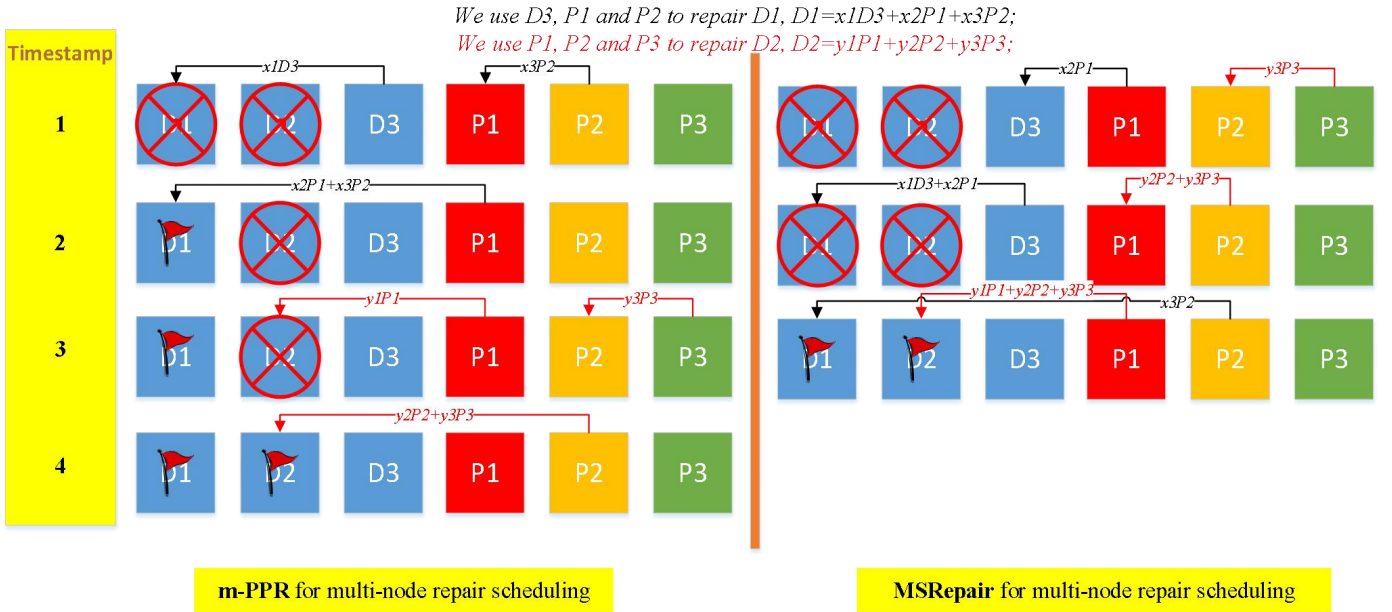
We use D3, P1 and P2 to repair D1, D1=x1D3+x2P1+x3P2;
We use P1, P2 and P3 to repair D2, D2=y1P1+y2P2+y3P3;

Timestamp

1
x1D3
x3P2
D1 D2 D3 P1 P2 P3

2
x2P1+x3P2
D1 D2 D3 P1 P2 P3

3
y1P1
y3P3
D1 D2 D3 P1 P2 P3

4
y2P2+y3P3
D1 D2 D3 P1 P2 P3

x2P1
y3P3
D1 D2 D3 P1 P2 P3

x1D3+x2P1
y2P2+y3P3
D1 D2 D3 P1 P2 P3

y1P1+y2P2+y3P3
x3P2
D1 D2 D3 P1 P2 P3

**m-PPR** for multi-node repair scheduling

**MSRepair** for multi-node repair scheduling